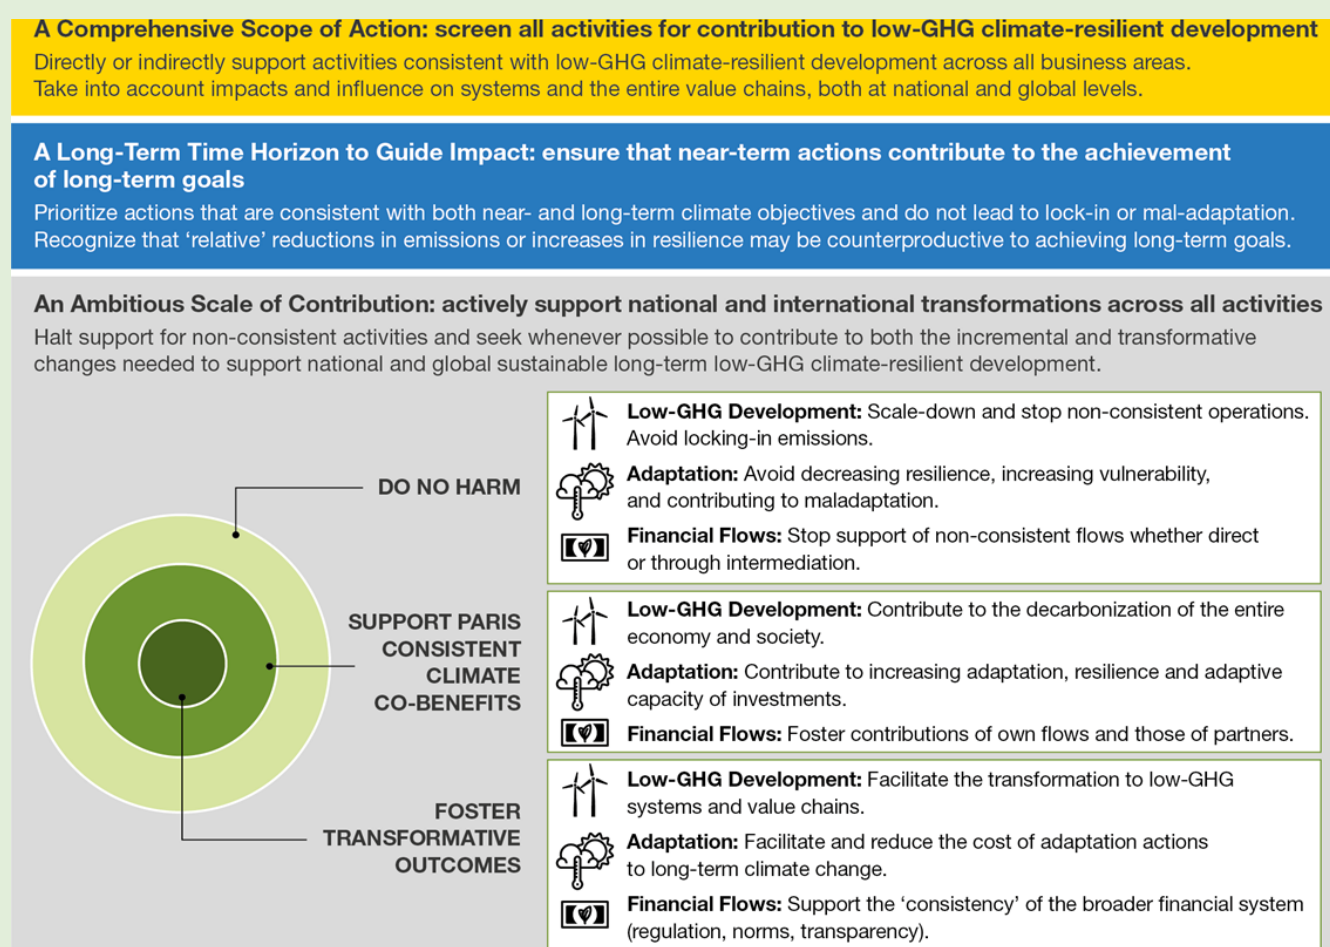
A Comprehensive Scope of Action: screen all activities for contribution to low-GHG climate-resilient development

Directly or indirectly support activities consistent with low-GHG climate-resilient development across all business areas. Take into account impacts and influence on systems and the entire value chains, both at national and global levels.

A Long-Term Time Horizon to Guide Impact: ensure that near-term actions contribute to the achievement of long-term goals

Prioritize actions that are consistent with both near- and long-term climate objectives and do not lead to lock-in or mal-adaptation. Recognize that ‘relative’ reductions in emissions or increases in resilience may be counterproductive to achieving long-term goals.

An Ambitious Scale of Contribution: actively support national and international transformations across all activities

Halt support for non-consistent activities and seek whenever possible to contribute to both the incremental and transformative changes needed to support national and global sustainable long-term low-GHG climate-resilient development.

DO NO HARM

Low-GHG Development: Scale-down and stop non-consistent operations. Avoid locking-in emissions.

Adaptation: Avoid decreasing resilience, increasing vulnerability, and contributing to maladaptation.

Financial Flows: Stop support of non-consistent flows whether direct or through intermediation.

SUPPORT PARIS CONSISTENT CLIMATE CO-BENEFITS

Low-GHG Development: Contribute to the decarbonization of the entire economy and society.

Adaptation: Contribute to increasing adaptation, resilience and adaptive capacity of investments.

Financial Flows: Foster contributions of own flows and those of partners.

FOSTER TRANSFORMATIVE OUTCOMES

Low-GHG Development: Facilitate the transformation to low-GHG systems and value chains.

Adaptation: Facilitate and reduce the cost of adaptation actions to long-term climate change.

Financial Flows: Support the ‘consistency’ of the broader financial system (regulation, norms, transparency).